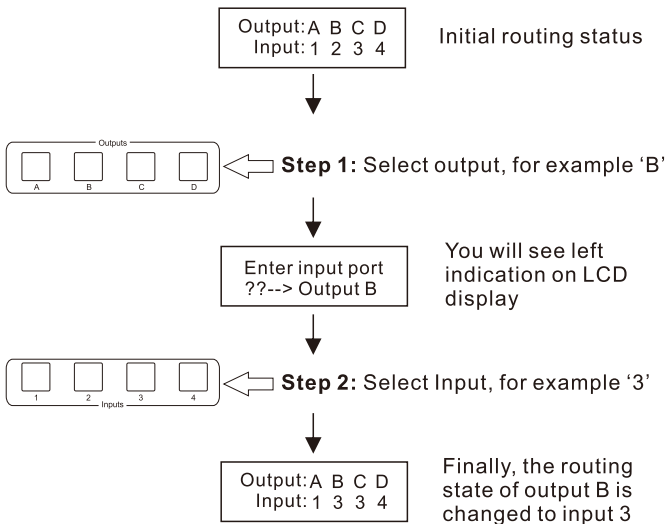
Output: A B C D
Input: 1 2 3 4

Initial routing status

Outputs
A B C D

**Step 1:** Select output, for example 'B'

Enter input port
??--> Output B

You will see left indication on LCD display

1 2 3 4
Inputs

**Step 2:** Select Input, for example '3'

Output: A B C D
Input: 1 3 3 4

Finally, the routing state of output B is changed to input 3